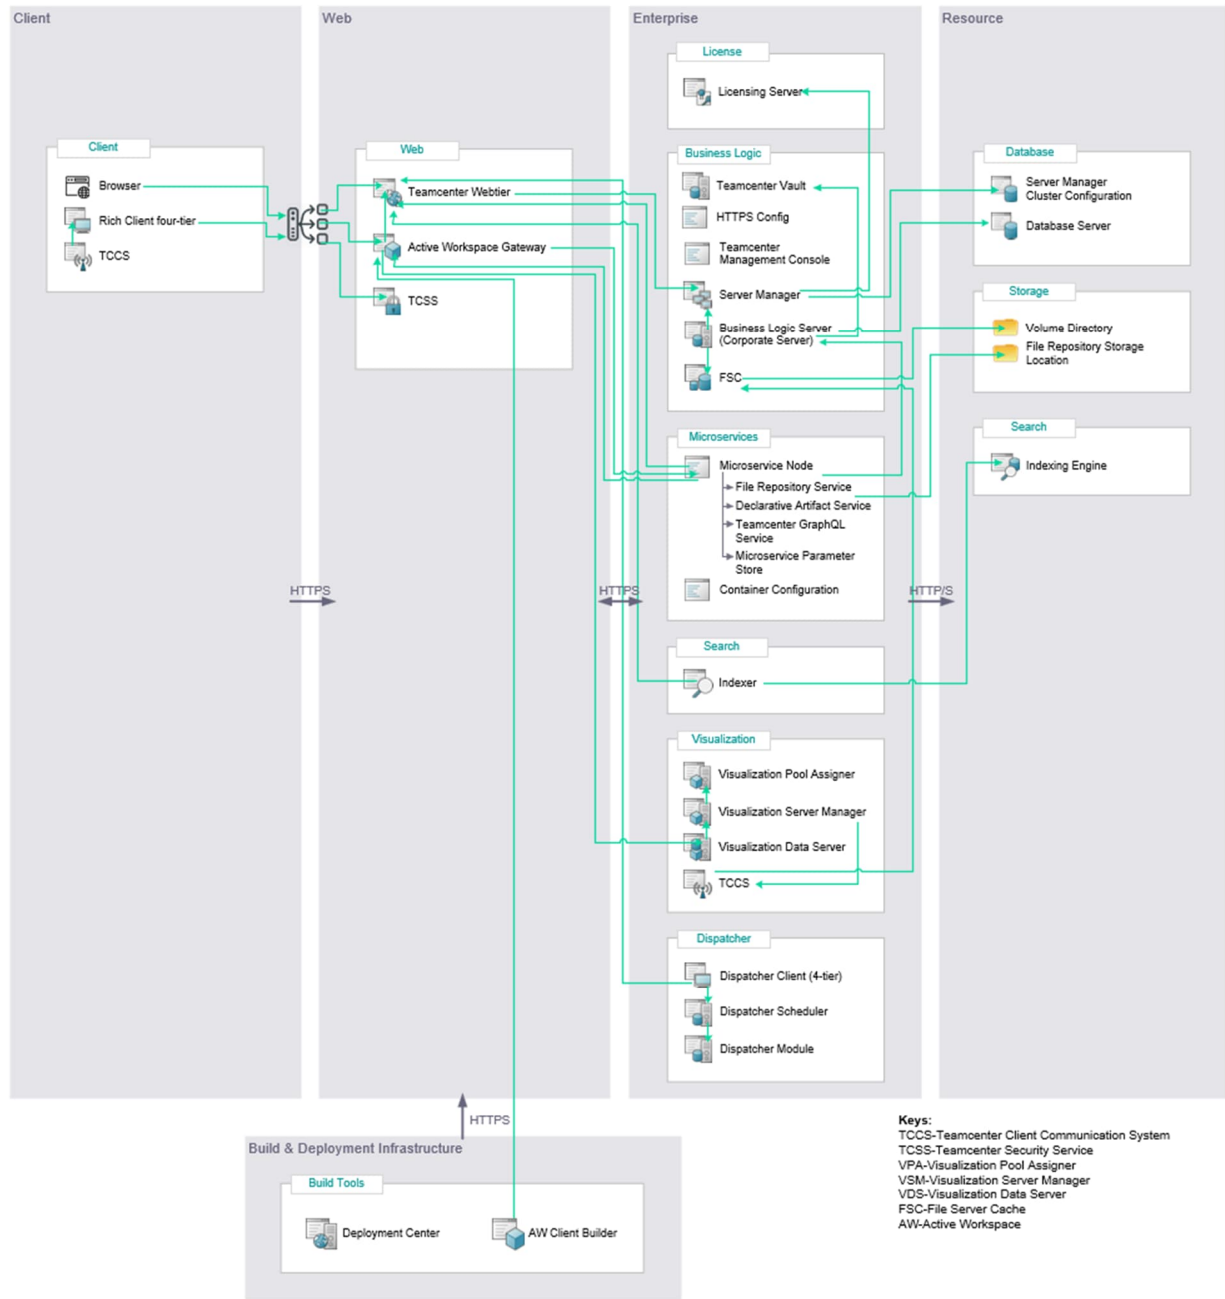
Client

Client
Browser
Rich Client four-tier
TCCS

HTTPS

Web

Web
Teamcenter Webtier
Active Workspace Gateway
TCSS

HTTPS

Enterprise

License
Licensing Server

Business Logic
Teamcenter Vault
HTTPS Config
Teamcenter Management Console
Server Manager
Business Logic Server (Corporate Server)
FSC

Microservices
Microservice Node
File Repository Service
Declarative Artifact Service
Teamcenter GraphQL Service
Microservice Parameter Store
Container Configuration

Search
Indexer

Visualization
Visualization Pool Assigner
Visualization Server Manager
Visualization Data Server
TCCS

Dispatcher
Dispatcher Client (4-tier)
Dispatcher Scheduler
Dispatcher Module

HTTP/S

Resource

Database
Server Manager Cluster Configuration
Database Server

Storage
Volume Directory
File Repository Storage Location

Search
Indexing Engine

HTTPS

Build & Deployment Infrastructure

Build Tools
Deployment Center
AW Client Builder

Keys:
TCCS-Teamcenter Client Communication System
TCSS-Teamcenter Security Service
VPA-Visualization Pool Assigner
VSM-Visualization Server Manager
VDS-Visualization Data Server
FSC-File Server Cache
AW-Active Workspace